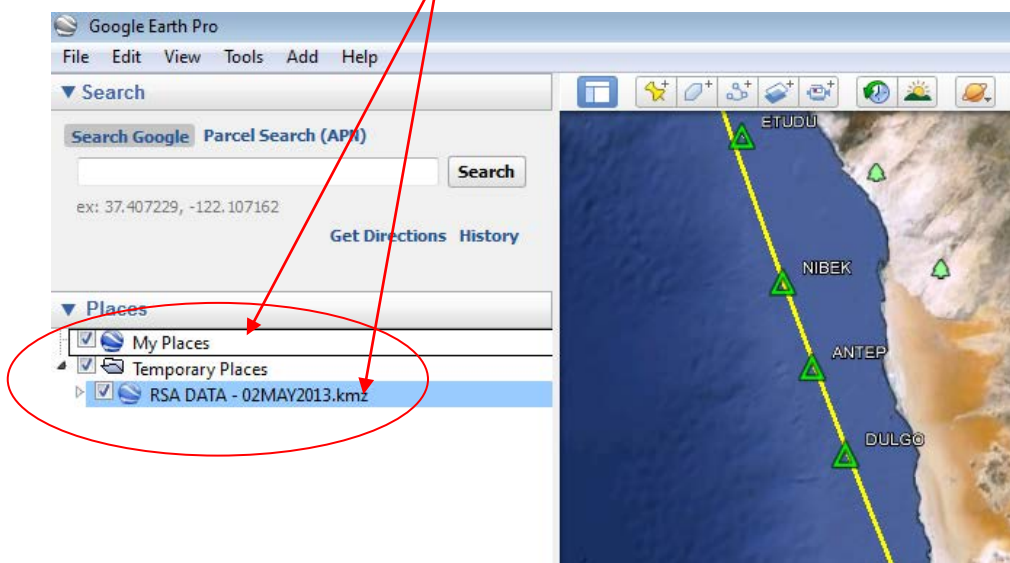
Google Earth Pro

File Edit View Tools Add Help

▼ Search

Search Google Parcel Search (APN)

Search

ex: 37.407229, -122.107162

Get Directions History

▼ Places

My Places

Temporary Places

RSA DATA - 02MAY2013.kmz

ETUDU

NIBEK

ANTEP

DULGO